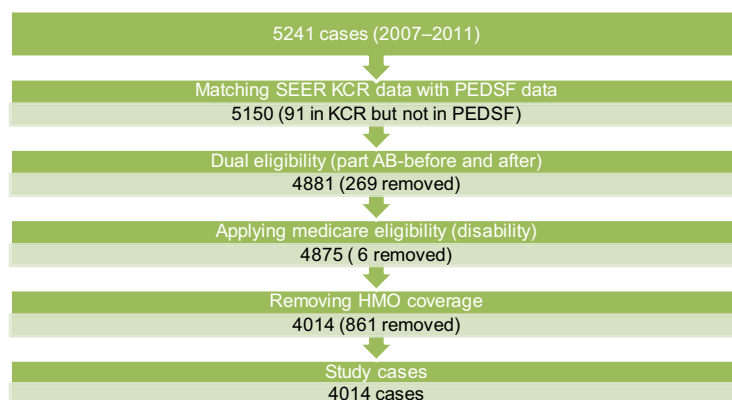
5241 cases (2007–2011)

Matching SEER KCR data with PEDSF data

5150 (91 in KCR but not in PEDSF)

Dual eligibility (part AB-before and after)

4881 (269 removed)

Applying medicare eligibility (disability)

4875 ( 6 removed)

Removing HMO coverage

4014 (861 removed)

Study cases

4014 cases